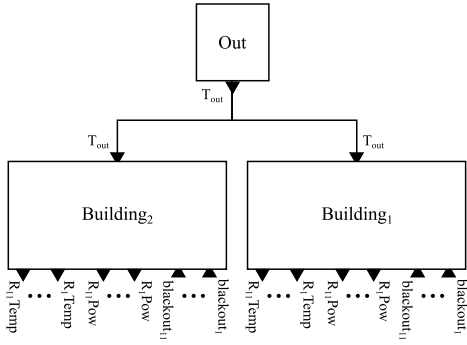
Out

$T_{out}$

$T_{out}$

$T_{out}$

Building$_2$

Building$_1$

$R_{11}$Temp
…
$R_1$Temp
$R_{11}$Pow
…
$R_1$Pow
blackout$_{11}$
…
blackout$_1$

$R_{11}$Temp
…
$R_1$Temp
$R_{11}$Pow
…
$R_1$Pow
blackout$_{11}$
…
blackout$_1$